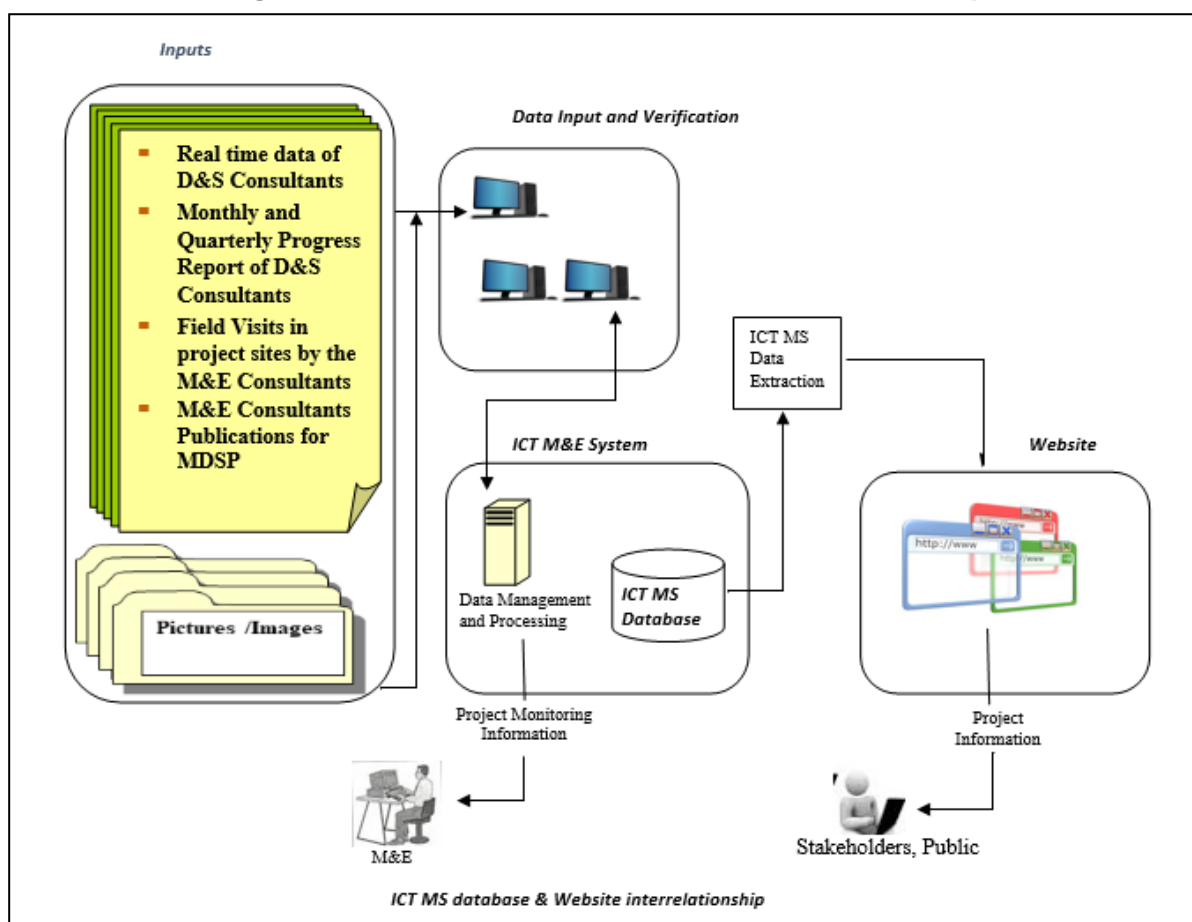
Inputs

- Real time data of D&S Consultants
- Monthly and Quarterly Progress Report of D&S Consultants
- Field Visits in project sites by the M&E Consultants
- M&E Consultants Publications for MDSP

Pictures /Images

Data Input and Verification

ICT MS Data Extraction

ICT M&E System

Data Management and Processing

ICT MS Database

Website

http://www

http://www

Project Monitoring Information

Project Information

M&E

Stakeholders, Public

ICT MS database & Website interrelationship